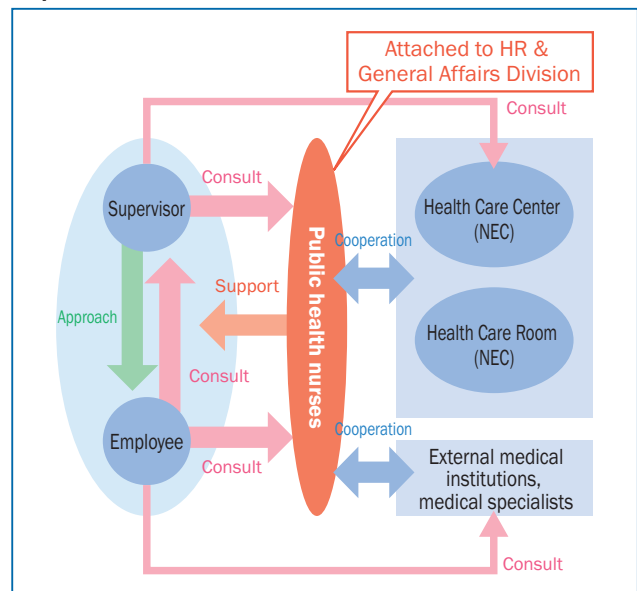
Attached to HR & General Affairs Division

Consult

Consult

Supervisor

Public health nurses

Cooperation

Health Care Center (NEC)

Support

Approach

Health Care Room (NEC)

Consult

Cooperation

Employee

Consult

External medical institutions, medical specialists

Consult